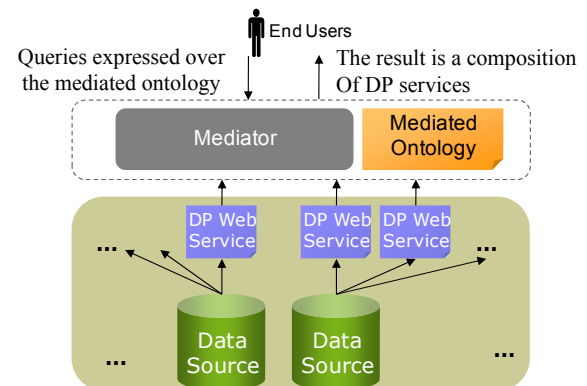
End Users

Queries expressed over the mediated ontology

The result is a composition Of DP services

Mediator

Mediated Ontology

DP Web Service

DP Web Service

DP Web Service

...

...

Data Source

Data Source

...

...